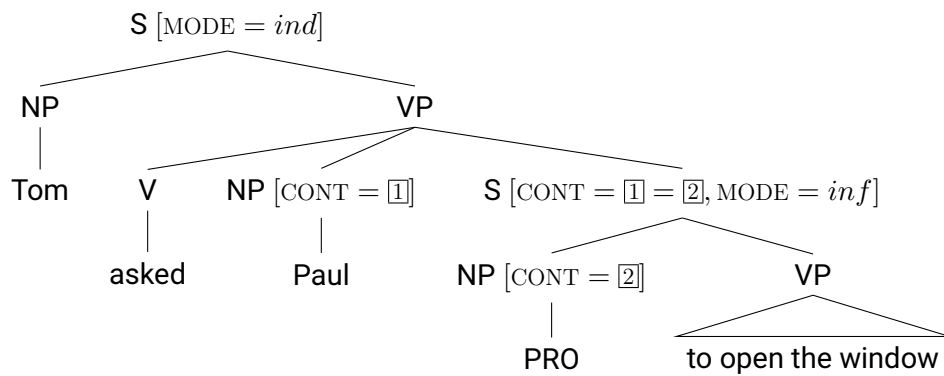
S $[\text{MODE} = ind]$

NP

VP

Tom

V

NP $[\text{CONT} = \boxed{1}]$

S $[\text{CONT} = \boxed{1} = \boxed{2}, \text{MODE} = inf]$

asked

Paul

NP $[\text{CONT} = \boxed{2}]$

VP

PRO

to open the window